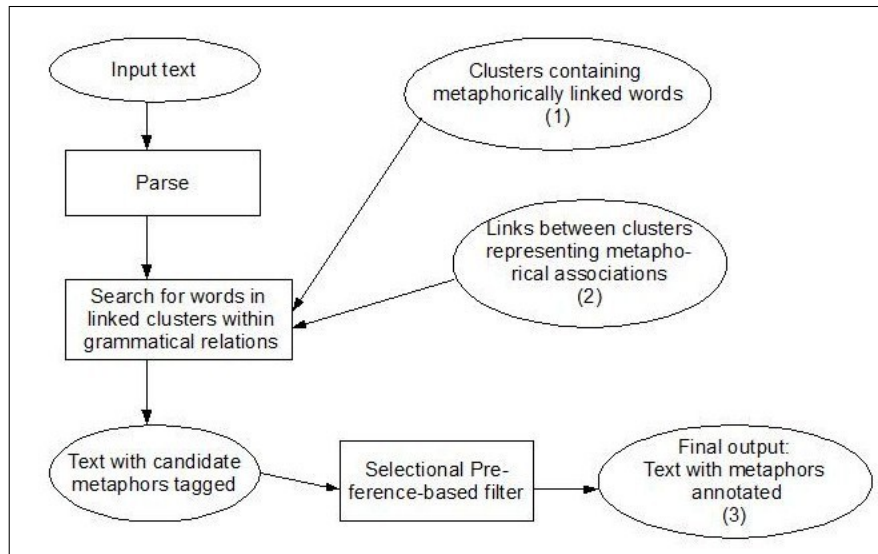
Input text

Clusters containing metaphorically linked words (1)

Parse

Links between clusters representing metaphorical associations (2)

Search for words in linked clusters within grammatical relations

Text with candidate metaphors tagged

Selectional Preference-based filter

Final output: Text with metaphors annotated (3)